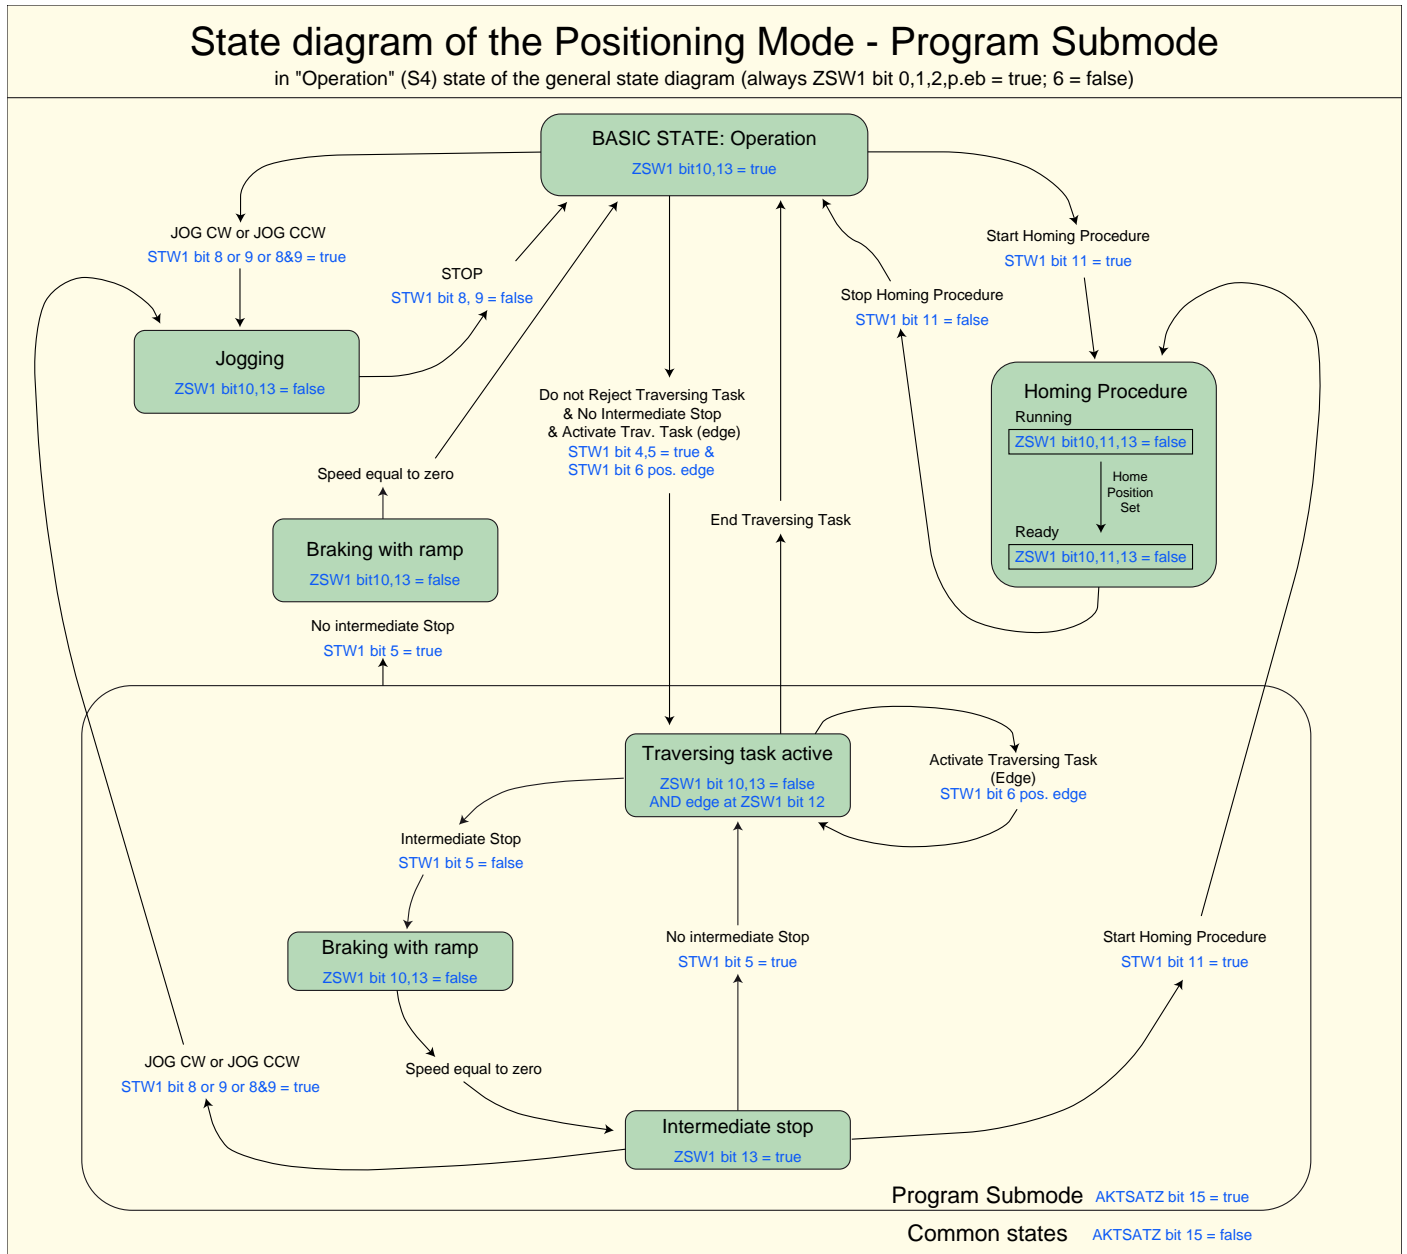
State diagram of the Positioning Mode - Program Submode

in "Operation" (S4) state of the general state diagram (always ZSW1 bit 0,1,2,p.eb = true; 6 = false)

BASIC STATE: Operation
ZSW1 bit10,13 = true

JOG CW or JOG CCW
STW1 bit 8 or 9 or 8&9 = true

STOP
STW1 bit 8, 9 = false

Start Homing Procedure
STW1 bit 11 = true

Stop Homing Procedure
STW1 bit 11 = false

Jogging
ZSW1 bit10,13 = false

Do not Reject Traversing Task
& No Intermediate Stop
& Activate Trav. Task (edge)
STW1 bit 4,5 = true &
STW1 bit 6 pos. edge

Homing Procedure
Running
ZSW1 bit10,11,13 = false
Home Position Set
Ready
ZSW1 bit10,11,13 = false

Speed equal to zero

Braking with ramp
ZSW1 bit10,13 = false

End Traversing Task

No intermediate Stop
STW1 bit 5 = true

Traversing task active
ZSW1 bit 10,13 = false
AND edge at ZSW1 bit 12

Activate Traversing Task
(Edge)
STW1 bit 6 pos. edge

Intermediate Stop
STW1 bit 5 = false

Braking with ramp
ZSW1 bit 10,13 = false

No intermediate Stop
STW1 bit 5 = true

Start Homing Procedure
STW1 bit 11 = true

JOG CW or JOG CCW
STW1 bit 8 or 9 or 8&9 = true

Speed equal to zero

Intermediate stop
ZSW1 bit 13 = true

Program Submode AKTSATZ bit 15 = true

Common states AKTSATZ bit 15 = false